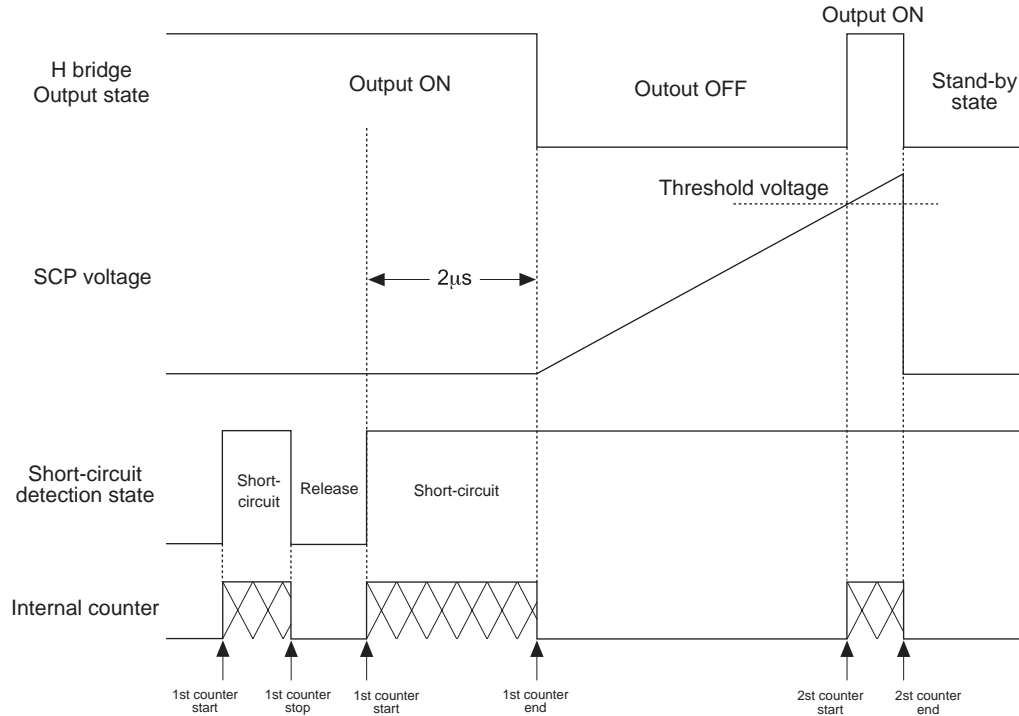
Output ON

H bridge
Output state

Output ON

Outout OFF

Stand-by
state

Threshold voltage

SCP voltage

$2\mu s$

Short-circuit
detection state

Short-circuit

Release

Short-circuit

Internal counter

1st counter
start

1st counter
stop

1st counter
start

1st counter
end

2st counter
start

2st counter
end